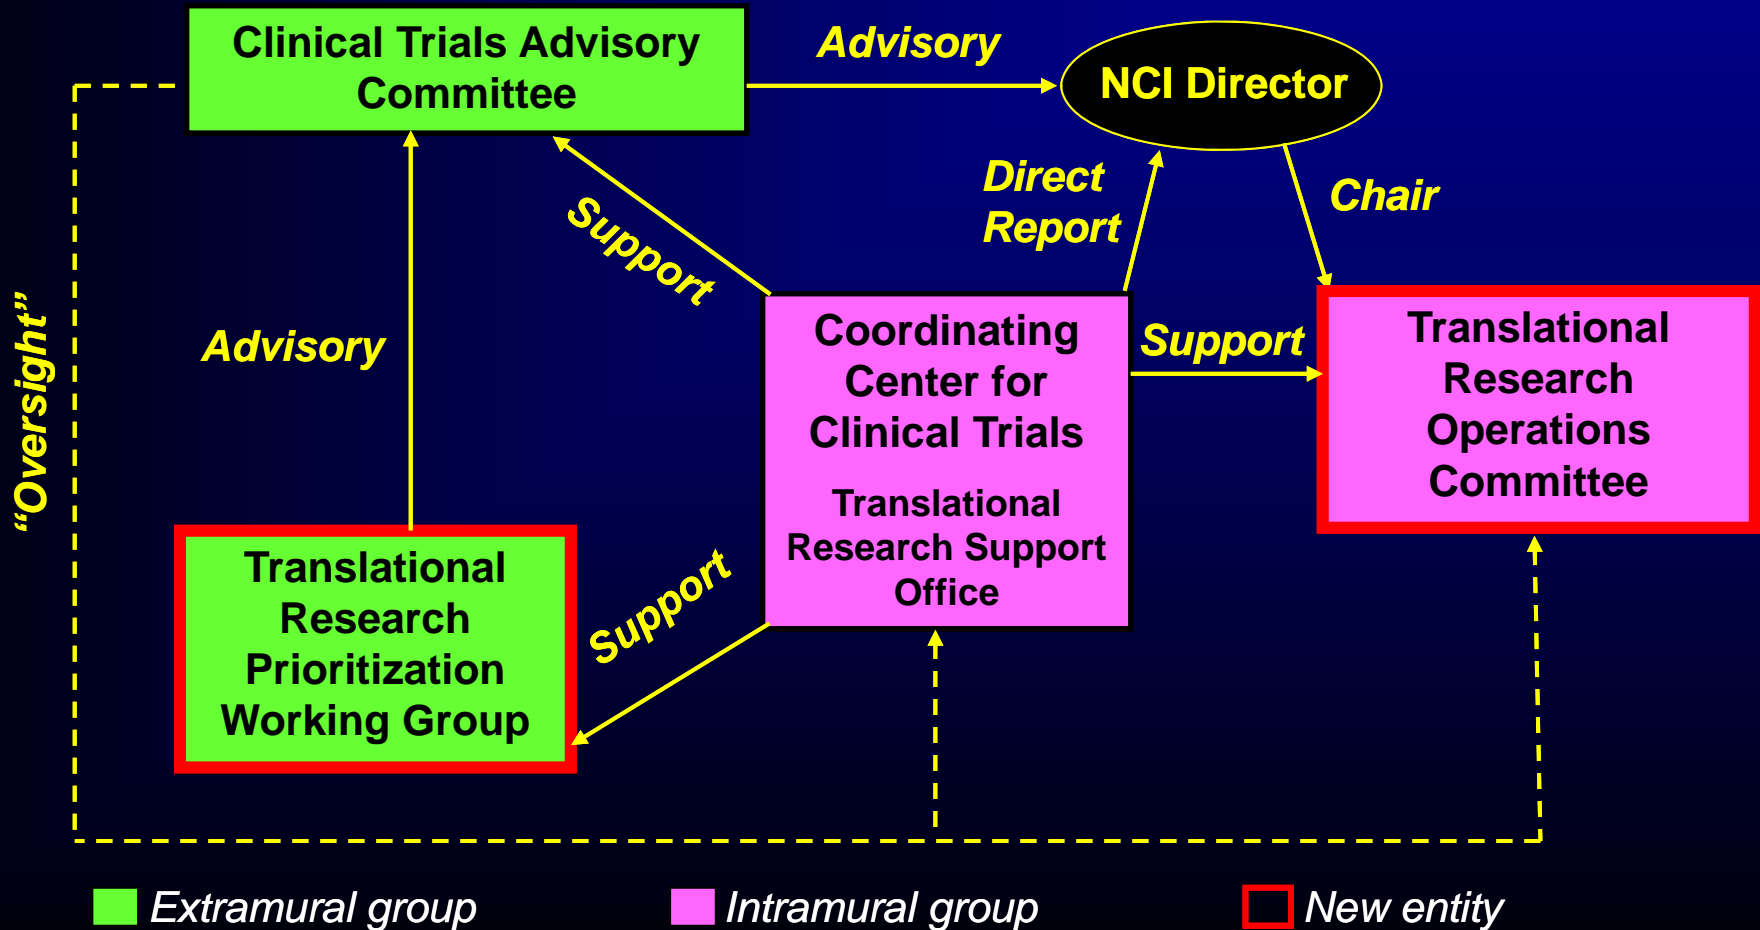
Clinical Trials Advisory Committee

Advisory

NCI Director

Direct Report

Chair

Support

"Oversight"

Advisory

Coordinating Center for Clinical Trials

Translational Research Support Office

Support

Translational Research Operations Committee

Translational Research Prioritization Working Group

Support

Extramural group

Intramural group

New entity